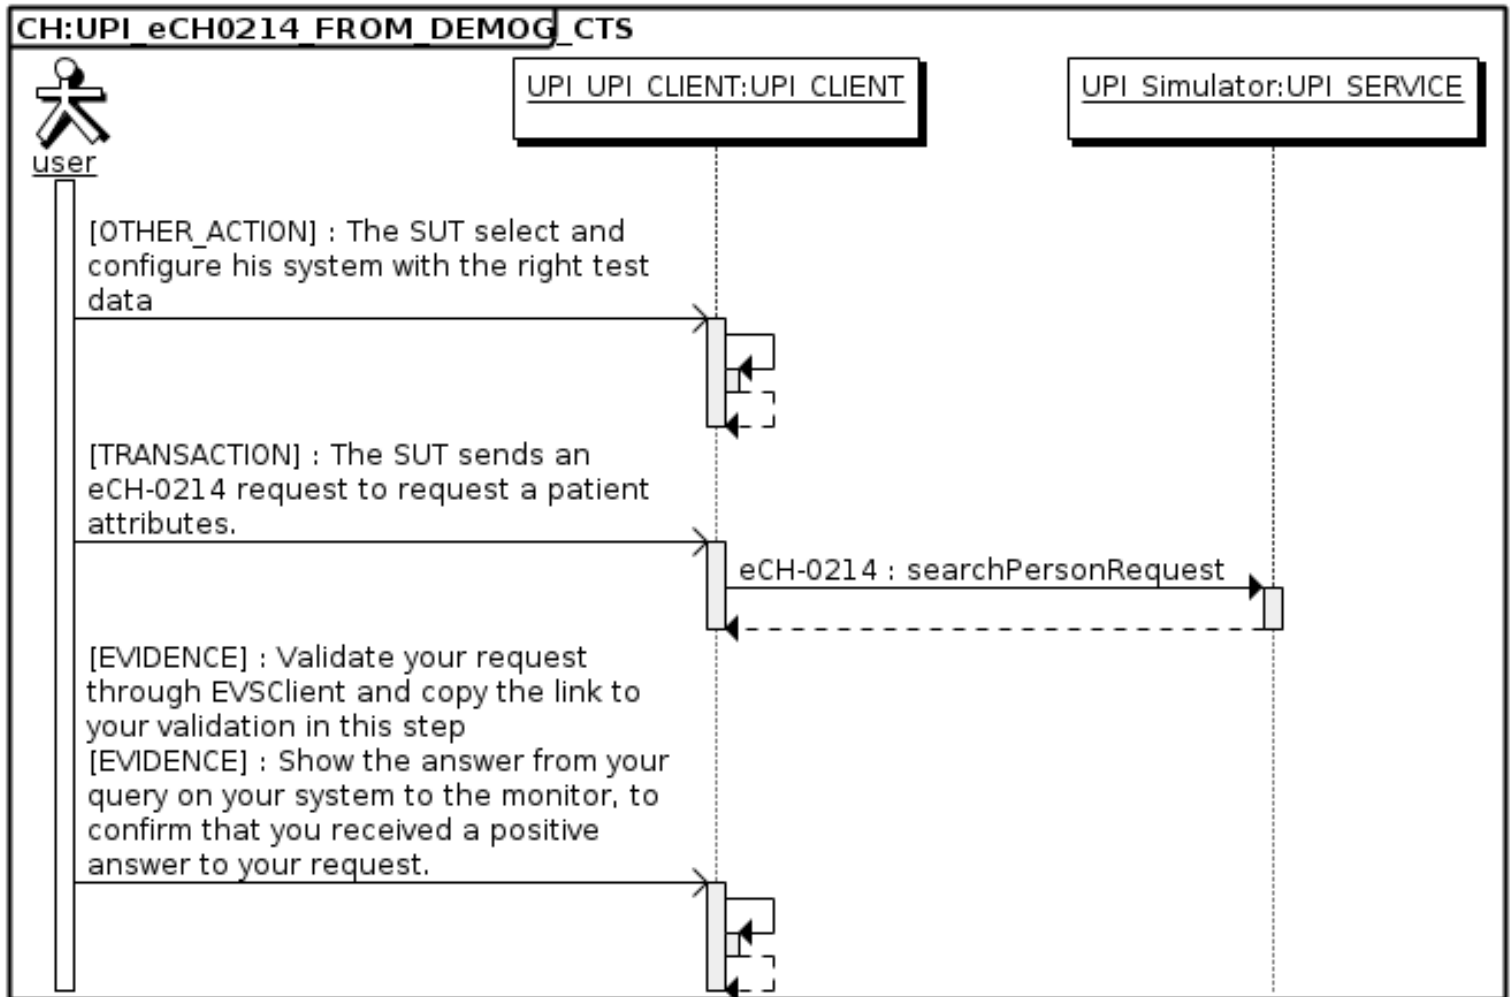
CH:UPI_eCH0214_FROM_DEMOG_CTS

user

UPI_UPI_CLIENT:UPI_CLIENT

UPI_Simulator:UPI_SERVICE

[OTHER_ACTION] : The SUT select and configure his system with the right test data

[TRANSACTION] : The SUT sends an eCH-0214 request to request a patient attributes.

eCH-0214 : searchPersonRequest

[EVIDENCE] : Validate your request through EVSClient and copy the link to your validation in this step
[EVIDENCE] : Show the answer from your query on your system to the monitor, to confirm that you received a positive answer to your request.